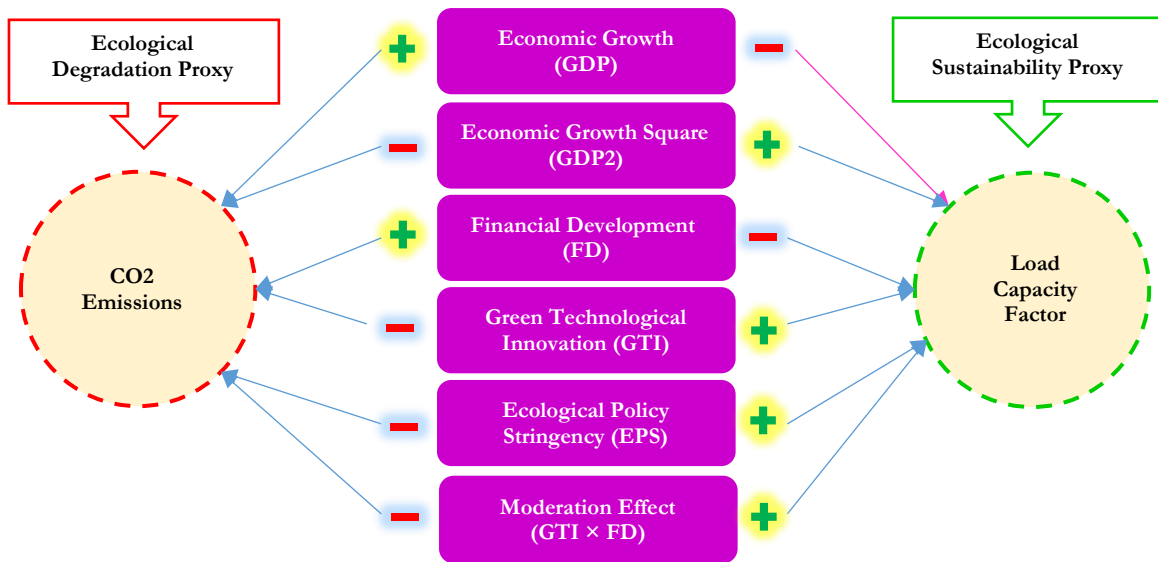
Ecological Degradation Proxy

CO2 Emissions

+ Economic Growth (GDP) −

− Economic Growth Square (GDP2) +

+ Financial Development (FD) −

− Green Technological Innovation (GTI) +

− Ecological Policy Stringency (EPS) +

− Moderation Effect (GTI × FD) +

Ecological Sustainability Proxy

Load Capacity Factor